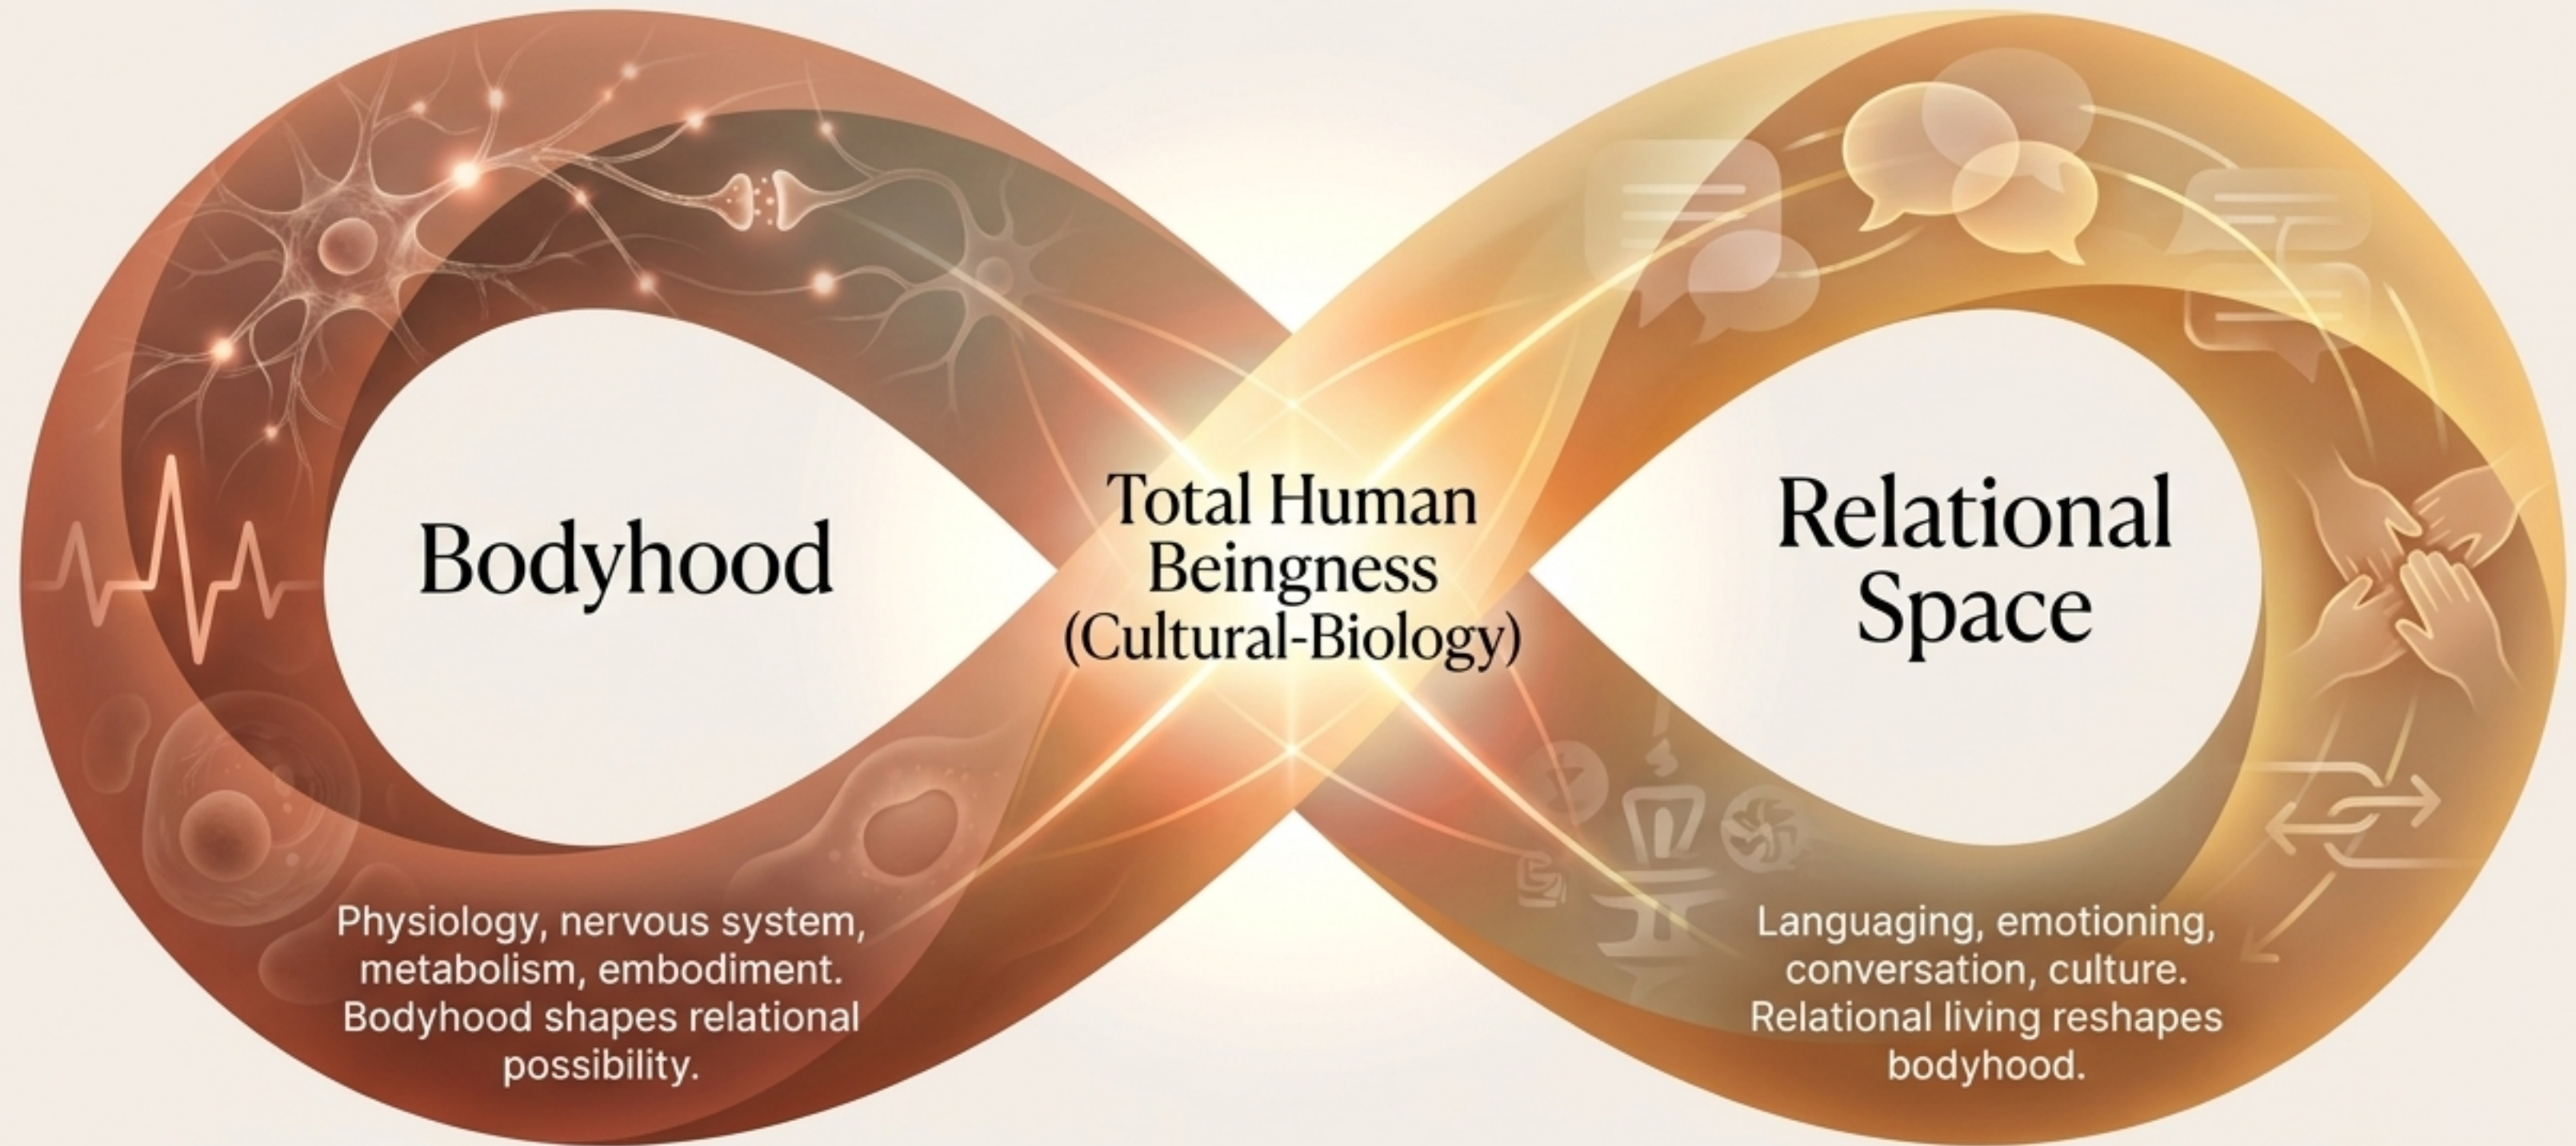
Bodyhood

Total Human Beingness (Cultural-Biology)

Relational Space

Physiology, nervous system, metabolism, embodiment. Bodyhood shapes relational possibility.

Languaging, emotioning, conversation, culture. Relational living reshapes bodyhood.